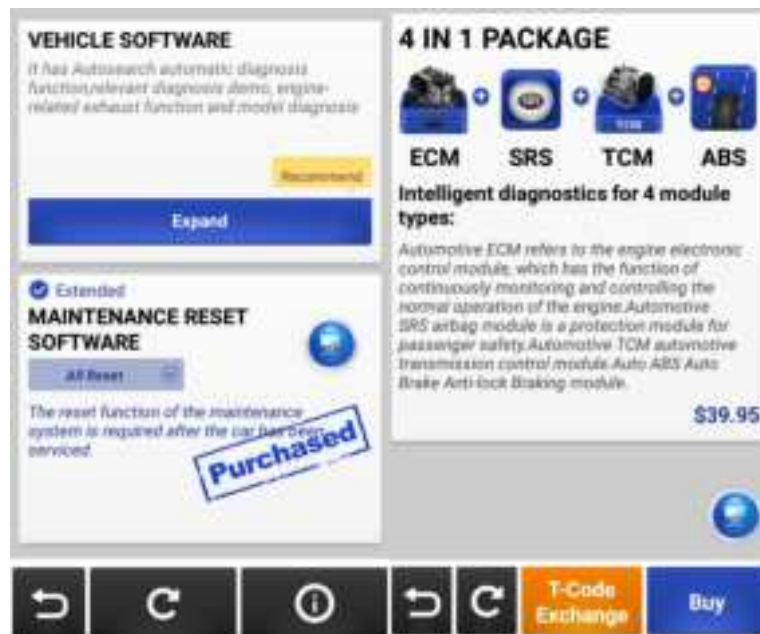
VEHICLE SOFTWARE

It has Autosearch automatic diagnosis function,relevant diagnosis demo, engine-related exhaust function and model diagnosis

Recommend

Expand

Extended

MAINTENANCE RESET SOFTWARE

All Reset

The reset function of the maintenance system is required after the car has been serviced.

Purchased

4 IN 1 PACKAGE

ECM SRS TCM ABS

Intelligent diagnostics for 4 module types:

Automotive ECM refers to the engine electronic control module, which has the function of continuously monitoring and controlling the normal operation of the engine.Automotive SRS airbag module is a protection module for passenger safety.Automotive TCM automotive transmission control module.Auto ABS Auto Brake Anti-lock Braking module.

$39.95

T-Code Exchange

Buy